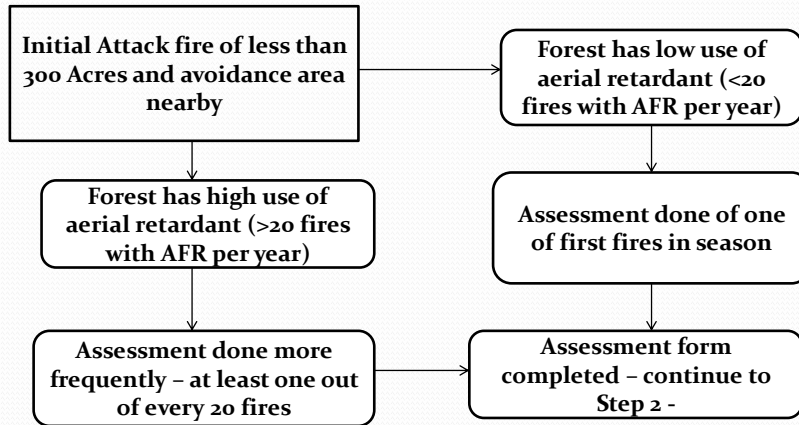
Initial Attack fire of less than 300 Acres and avoidance area nearby

Forest has low use of aerial retardant (<20 fires with AFR per year)

Forest has high use of aerial retardant (>20 fires with AFR per year)

Assessment done of one of first fires in season

Assessment done more frequently – at least one out of every 20 fires

Assessment form completed – continue to Step 2 -